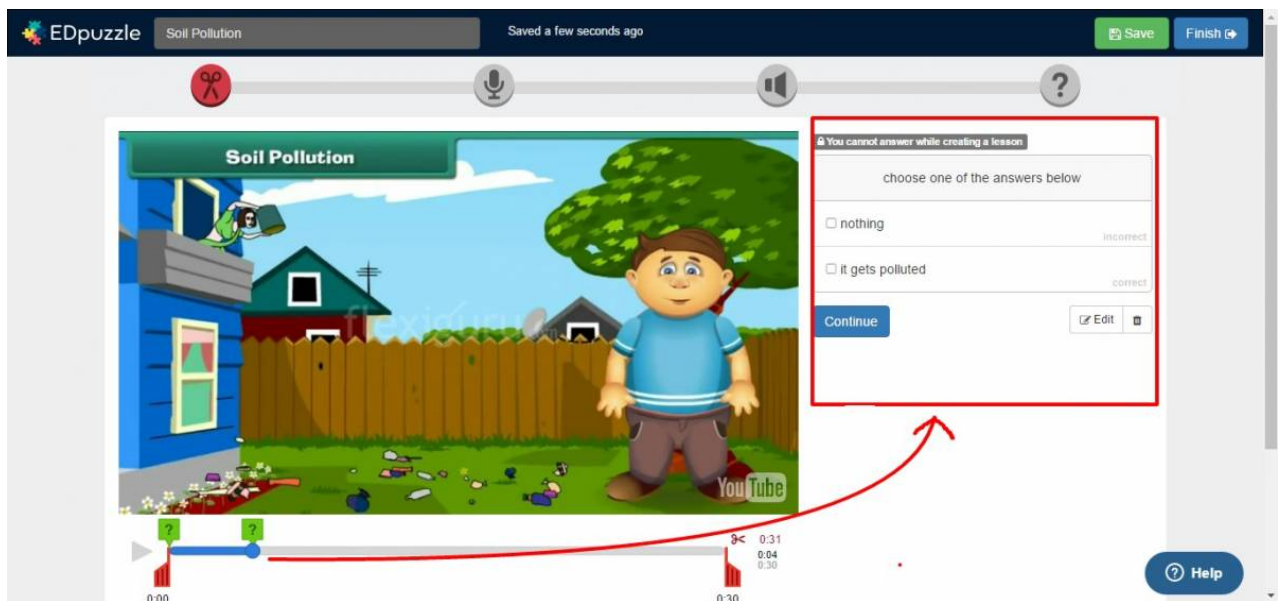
EDpuzzle Soil Pollution Saved a few seconds ago Save Finish

?

Soil Pollution

flexiguru

YouTube

You cannot answer while creating a lesson

choose one of the answers below

nothing
incorrect

it gets polluted
correct

Continue

Edit

?
?

0:31
0:04
0:30

0:00
0:30

Help